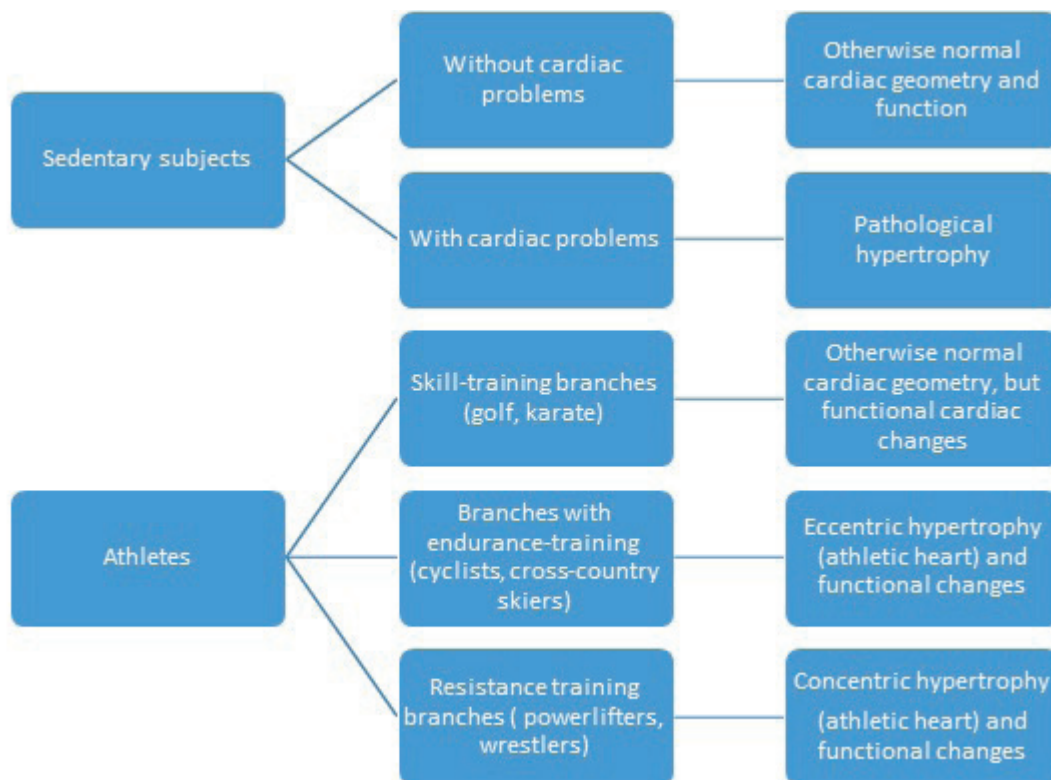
Sedentary subjects

Without cardiac problems

Otherwise normal cardiac geometry and function

With cardiac problems

Pathological hypertrophy

Athletes

Skill-training branches (golf, karate)

Otherwise normal cardiac geometry, but functional cardiac changes

Branches with endurance-training (cyclists, cross-country skiers)

Eccentric hypertrophy (athletic heart) and functional changes

Resistance training branches ( powerlifters, wrestlers)

Concentric hypertrophy (athletic heart) and functional changes